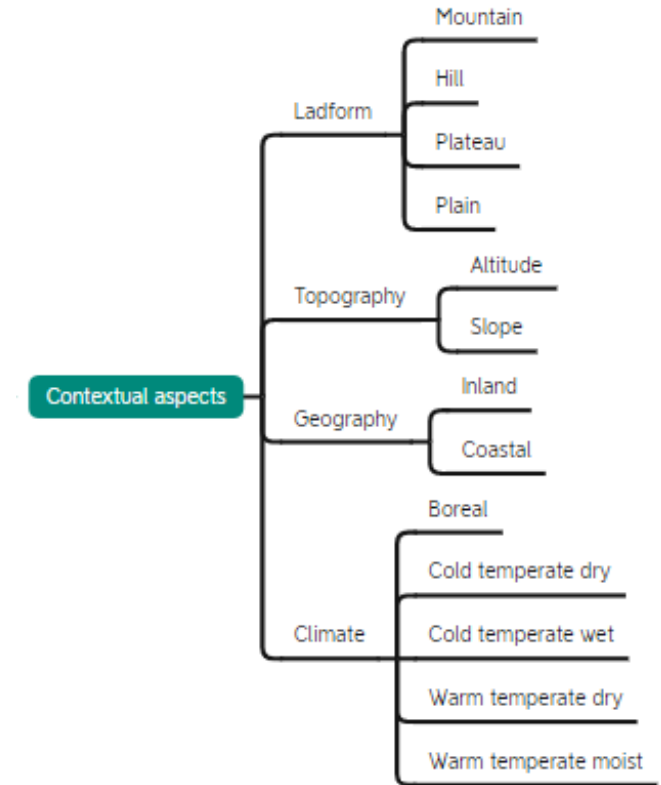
Contextual aspects

Ladform
Mountain
Hill
Plateau
Plain

Topography
Altitude
Slope

Geography
Inland
Coastal

Climate
Boreal
Cold temperate dry
Cold temperate wet
Warm temperate dry
Warm temperate moist